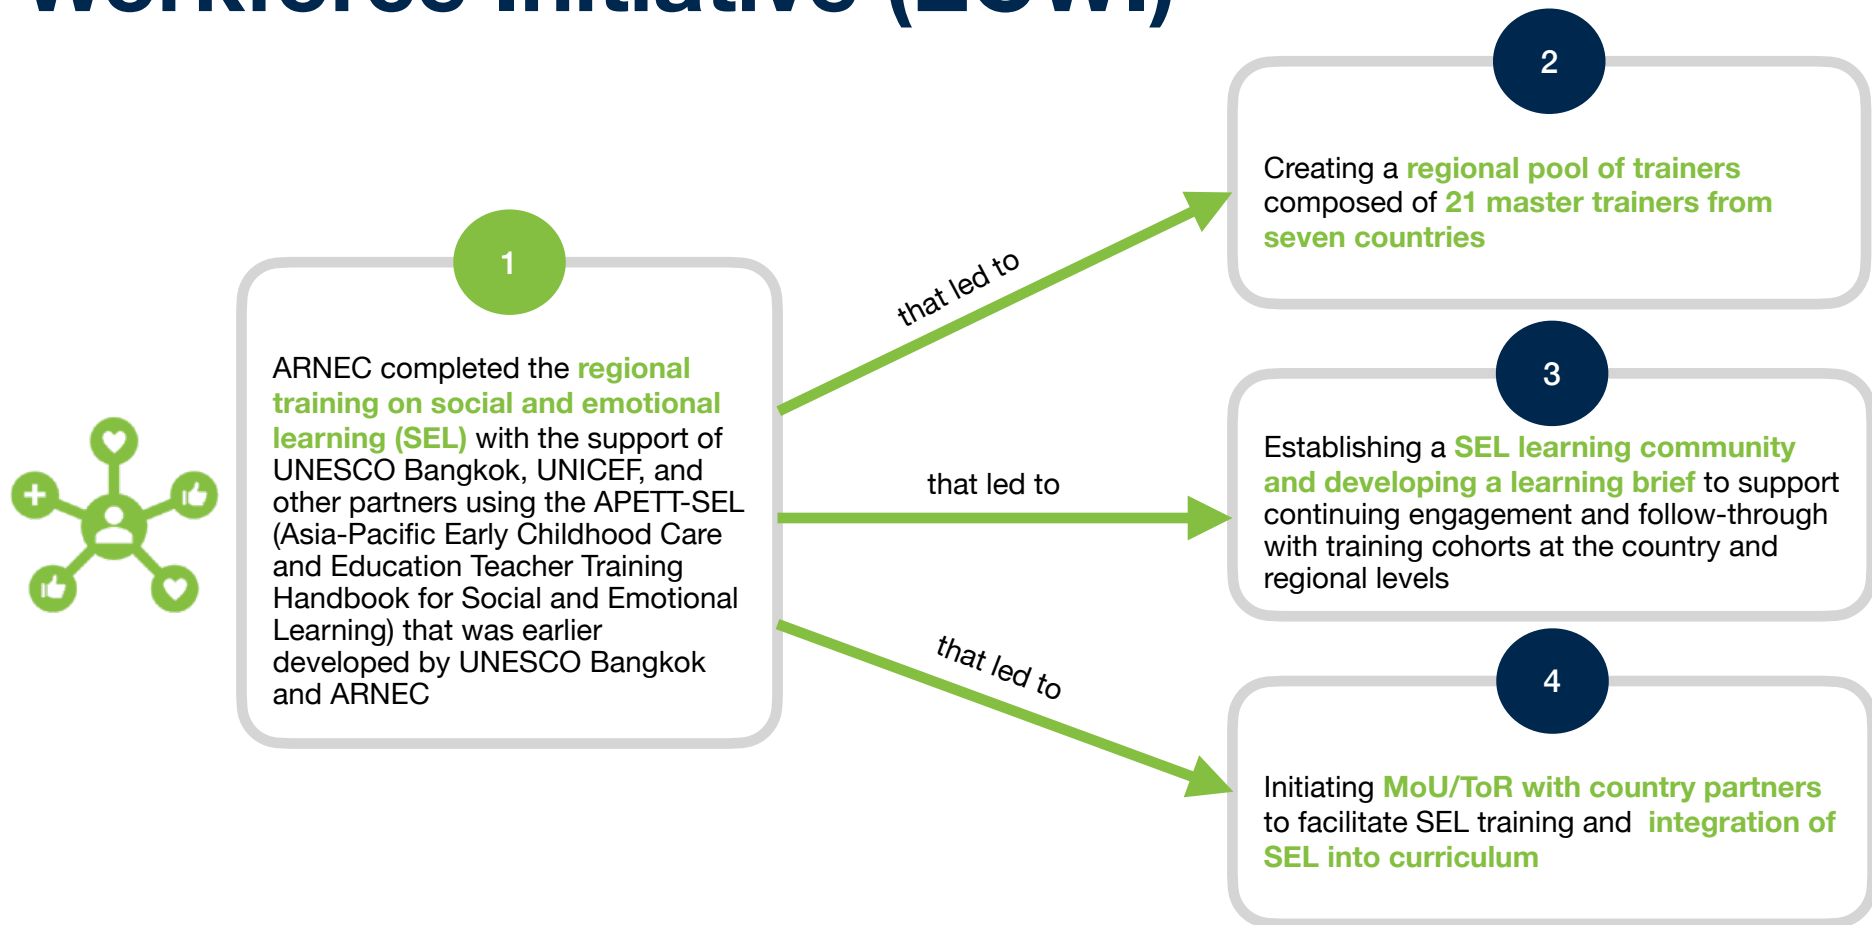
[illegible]

1

ARNEC completed the regional training on social and emotional learning (SEL) with the support of UNESCO Bangkok, UNICEF, and other partners using the APETT-SEL (Asia-Pacific Early Childhood Care and Education Teacher Training Handbook for Social and Emotional Learning) that was earlier developed by UNESCO Bangkok and ARNEC

that led to

that led to

that led to

2

Creating a regional pool of trainers composed of 21 master trainers from seven countries

3

Establishing a SEL learning community and developing a learning brief to support continuing engagement and follow-through with training cohorts at the country and regional levels

4

Initiating MoU/ToR with country partners to facilitate SEL training and integration of SEL into curriculum